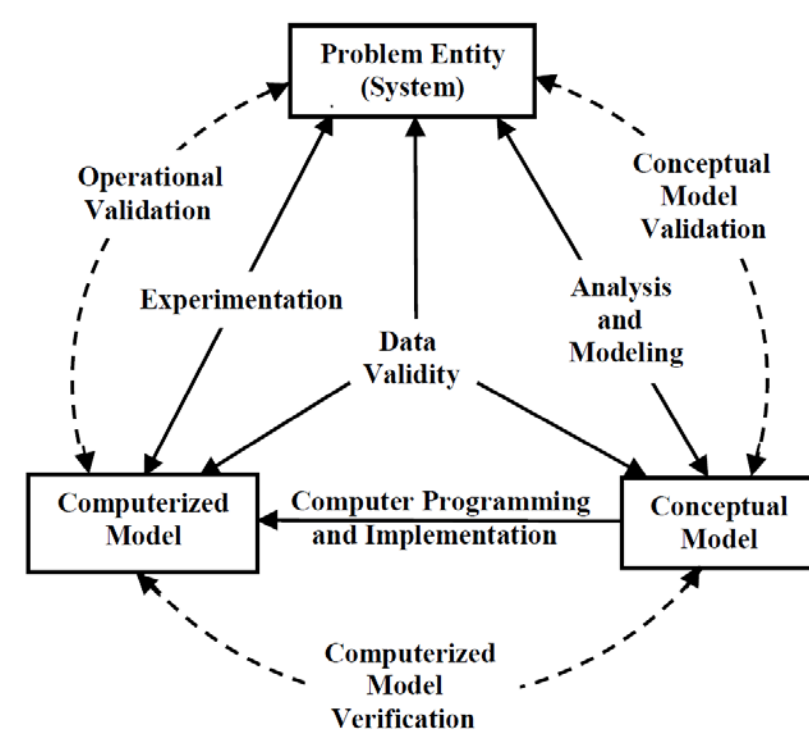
Problem Entity (System)

Operational Validation

Conceptual Model Validation

Experimentation

Analysis and Modeling

Data Validity

Computerized Model

Computer Programming and Implementation

Conceptual Model

Computerized Model Verification